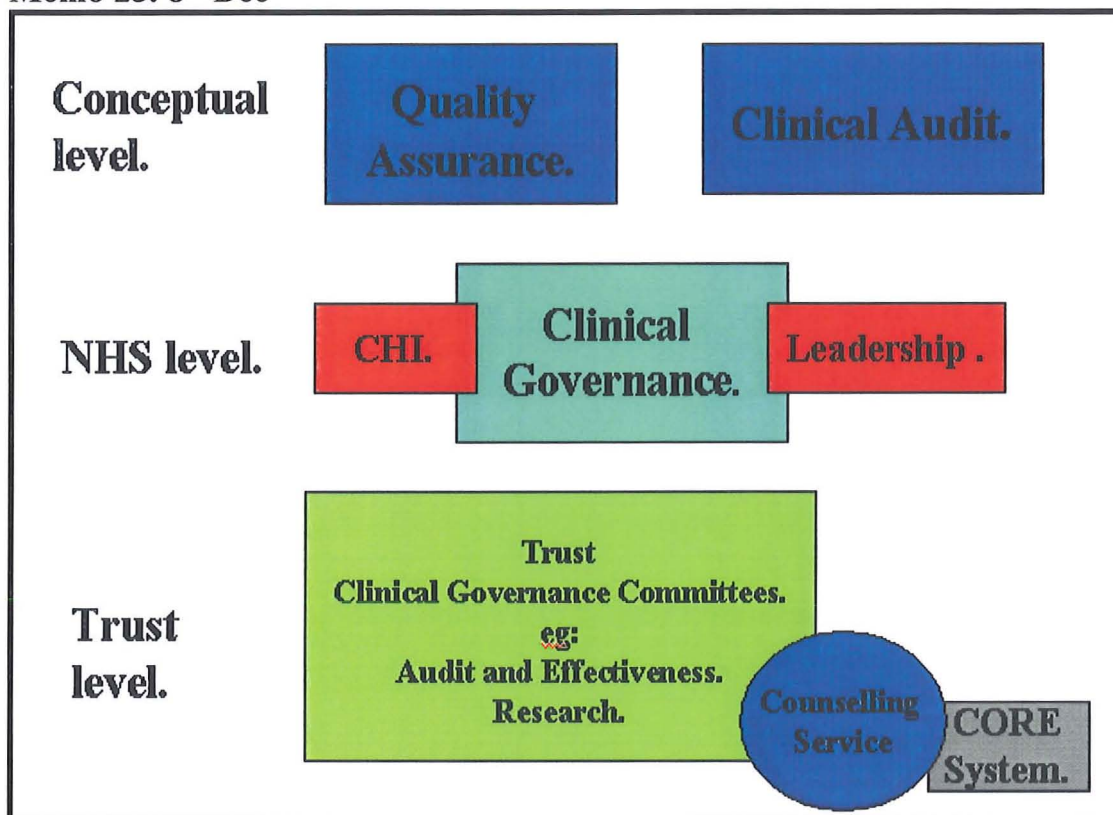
Memo 23: 3 - Dec

Conceptual level.

Quality Assurance.

Clinical Audit.

NHS level.

CHI.

Clinical Governance.

Leadership .

Trust level.

Trust
Clinical Governance Committees.
eg:
Audit and Effectiveness.
Research.

Counselling Service

CORE System.